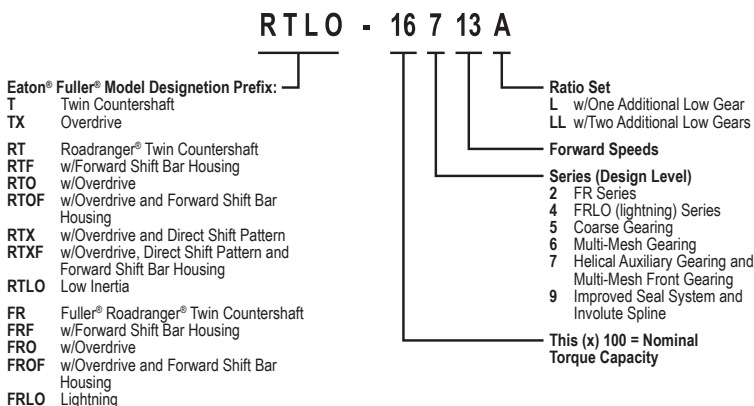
RTLO - 16 7 13 A

Eaton® Fuller® Model Designetion Prefix:
T Twin Countershaft
TX Overdrive

RT Roadranger® Twin Countershaft
RTF w/Forward Shift Bar Housing
RTO w/Overdrive
RTOF w/Overdrive and Forward Shift Bar Housing
RTX w/Overdrive and Direct Shift Pattern
RTXF w/Overdrive, Direct Shift Pattern and Forward Shift Bar Housing
RTLO Low Inertia

FR Fuller® Roadranger® Twin Countershaft
FRF w/Forward Shift Bar Housing
FRO w/Overdrive
FROF w/Overdrive and Forward Shift Bar Housing
FRLO Lightning

Ratio Set
L w/One Additional Low Gear
LL w/Two Additional Low Gears

Forward Speeds

Series (Design Level)
2 FR Series
4 FRLO (lightning) Series
5 Coarse Gearing
6 Multi-Mesh Gearing
7 Helical Auxiliary Gearing and Multi-Mesh Front Gearing
9 Improved Seal System and Involute Spline

This (x) 100 = Nominal Torque Capacity